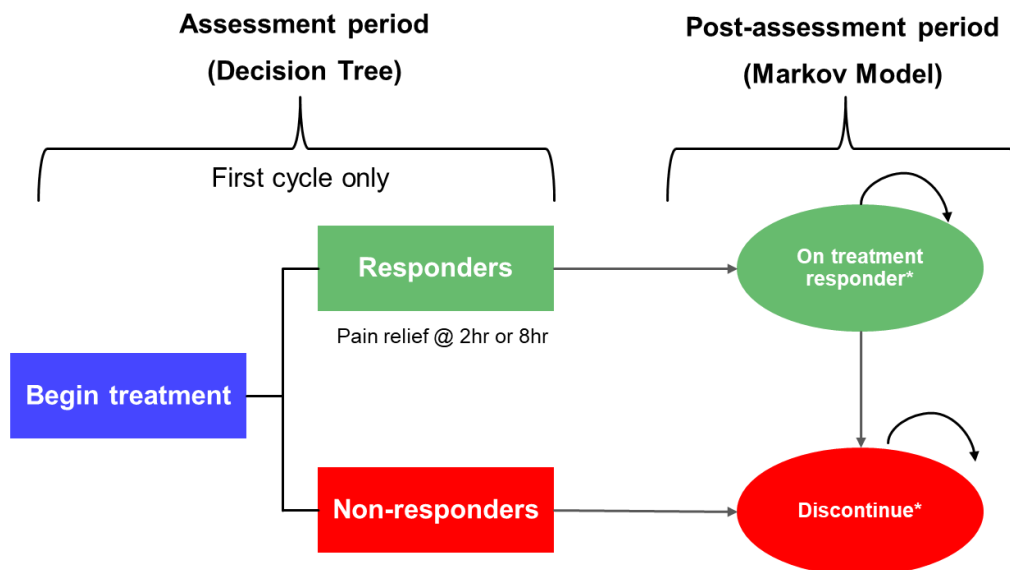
Assessment period
(Decision Tree)

First cycle only

Post-assessment period
(Markov Model)

Responders

Pain relief @ 2hr or 8hr

Begin treatment

Non-responders

On treatment responder*

Discontinue*